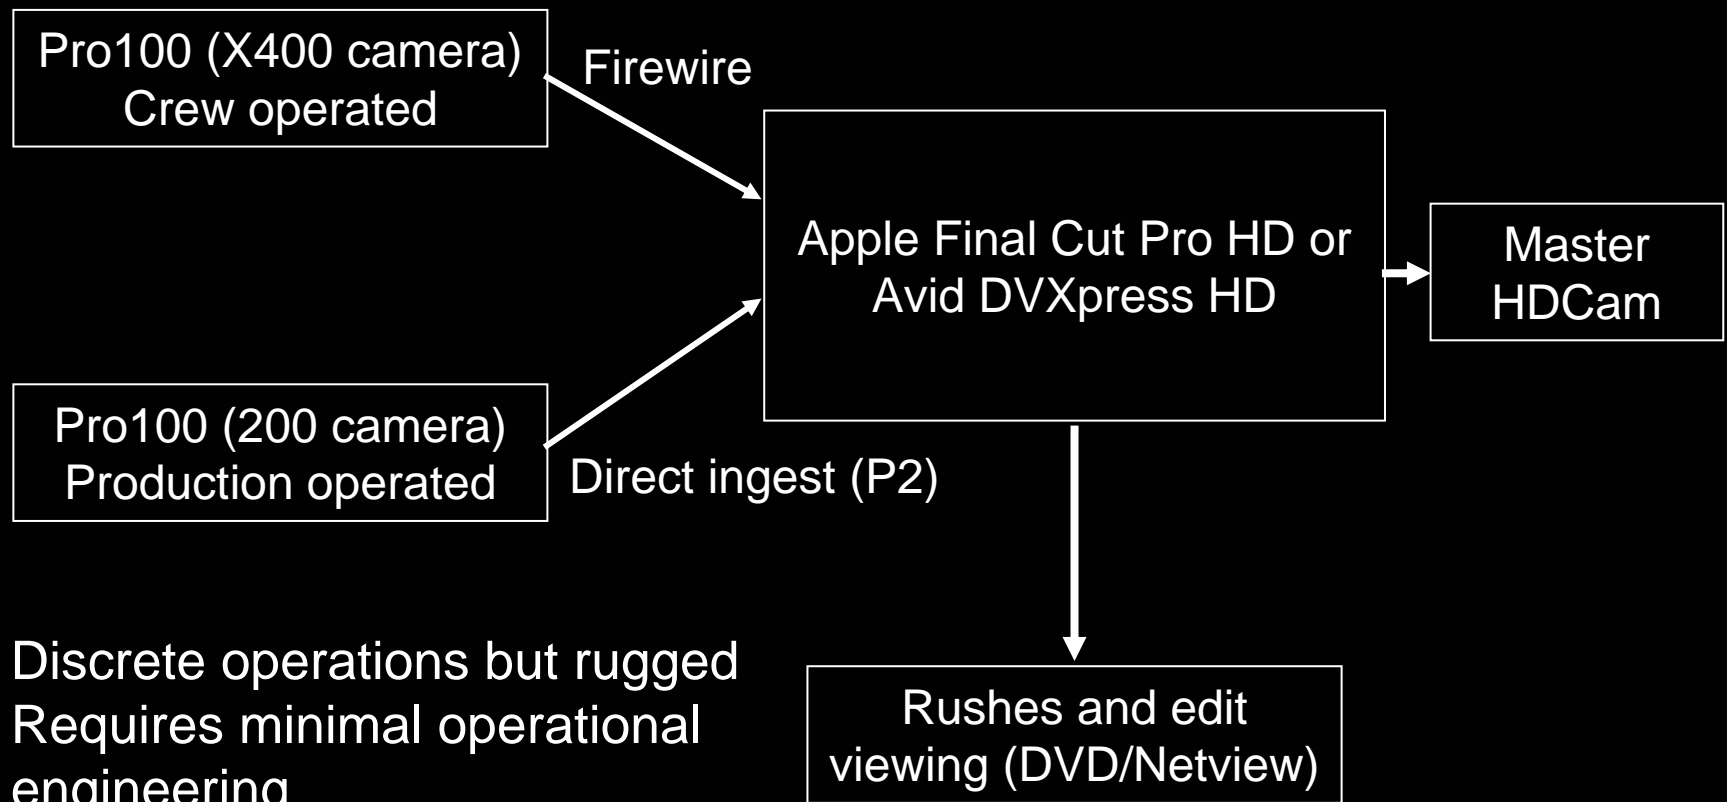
Pro100 (X400 camera)
Crew operated

Firewire

Apple Final Cut Pro HD or Avid DVXpress HD

Master HDCam

Pro100 (200 camera)
Production operated

Direct ingest (P2)

Discrete operations but rugged
Requires minimal operational engineering

Rushes and edit viewing (DVD/Netview)